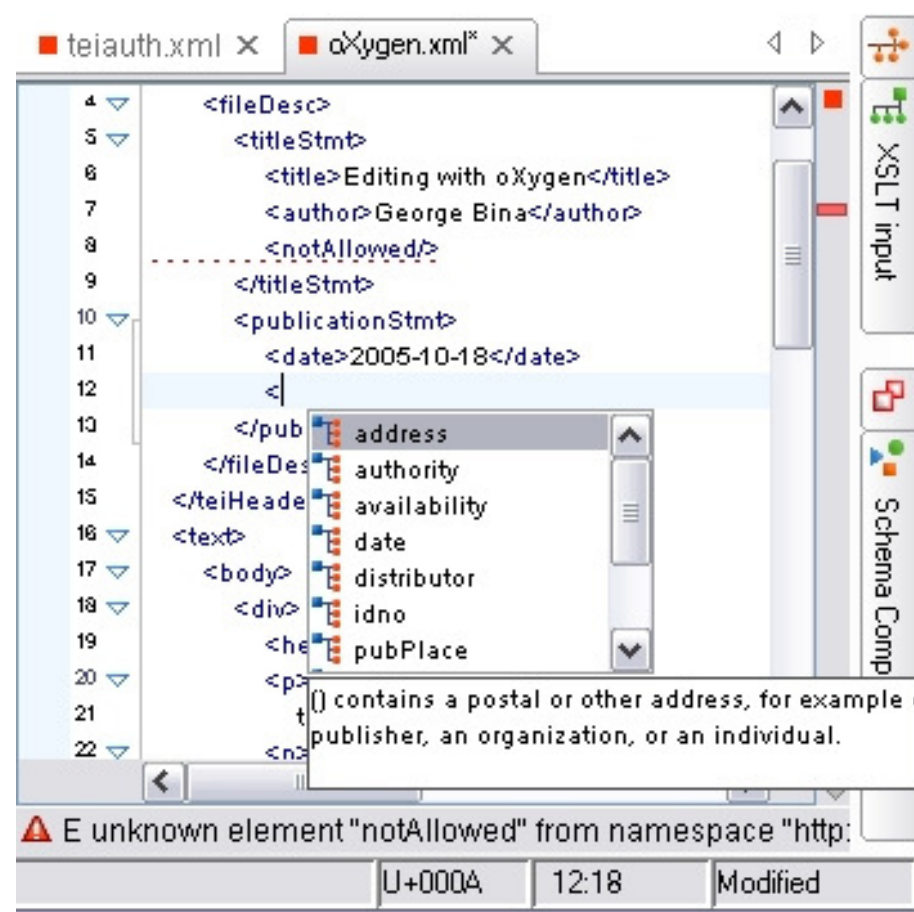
teiauth.xml ×   oXygen.xml* ×

4 <fileDesc>
5 <titleStmt>
6 <title>Editing with oXygen</title>
7 <author>George Bina</author>
8 <notAllowed/>
9 </titleStmt>
10 <publicationStmt>
11 <date>2005-10-18</date>
12 <
13 </pub
14 </fileDes
15 </teiHeade
16 <text>
17 <body>
18 <div>
19 <he
20 <p>
21 t
22 <n>

address
authority
availability
date
distributor
idno
pubPlace

() contains a postal or other address, for example publisher, an organization, or an individual.

XSLT input
Schema Comp

E unknown element "notAllowed" from namespace "http:

U+000A | 12:18 | Modified